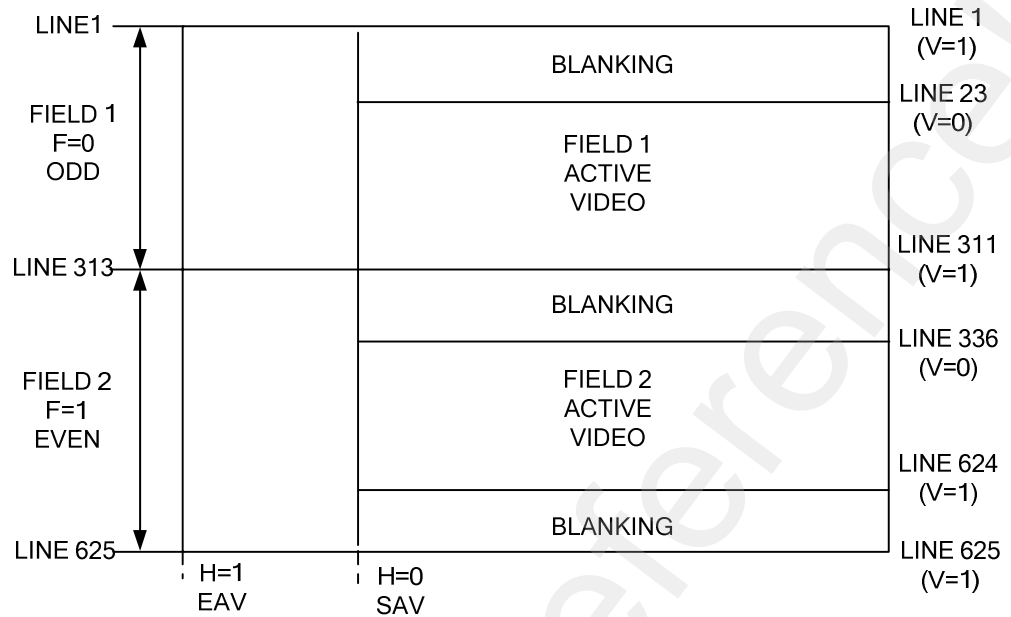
LINE1
FIELD 1
F=0
ODD
LINE 313
FIELD 2
F=1
EVEN
LINE 625
H=1
EAV
H=0
SAV
BLANKING
FIELD 1
ACTIVE
VIDEO
BLANKING
FIELD 2
ACTIVE
VIDEO
BLANKING
LINE 1
(V=1)
LINE 23
(V=0)
LINE 311
(V=1)
LINE 336
(V=0)
LINE 624
(V=1)
LINE 625
(V=1)
reference